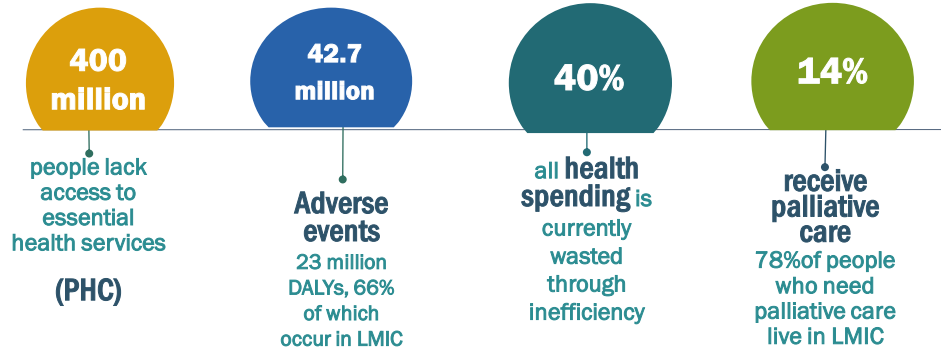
400 million

people lack access to essential health services

(PHC)

42.7 million

Adverse events

23 million DALYs, 66% of which occur in LMIC

40%

all health spending is currently wasted through inefficiency

14%

receive palliative care

78%of people who need palliative care live in LMIC